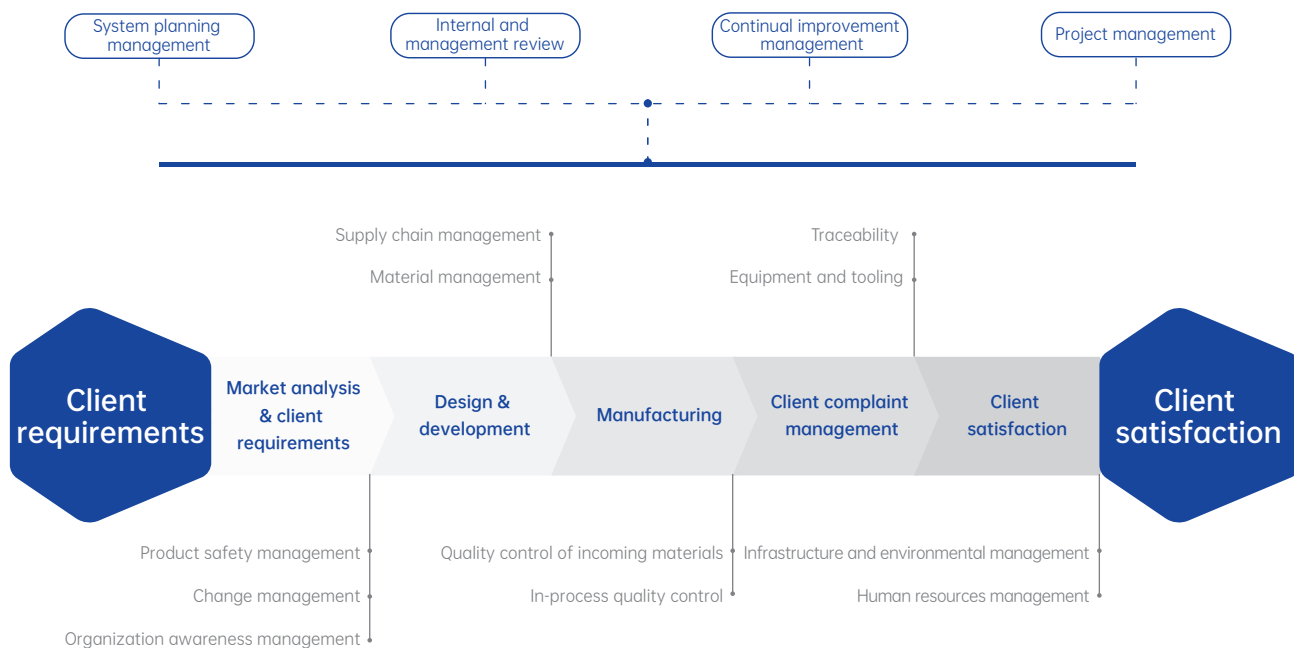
System planning management

Internal and management review

Continual improvement management

Project management

Supply chain management

Material management

Traceability

Equipment and tooling

Client requirements

Market analysis & client requirements

Design & development

Manufacturing

Client complaint management

Client satisfaction

Client satisfaction

Product safety management

Change management

Organization awareness management

Quality control of incoming materials

In-process quality control

Infrastructure and environmental management

Human resources management